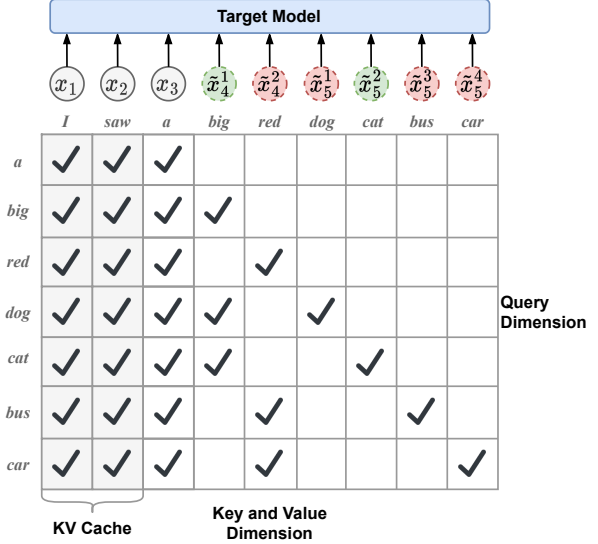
Target Model

$x_1$ $x_2$ $x_3$ $\tilde{x}_4^1$ $\tilde{x}_4^2$ $\tilde{x}_5^1$ $\tilde{x}_5^2$ $\tilde{x}_5^3$ $\tilde{x}_5^4$

| | I | saw | a | big | red | dog | cat | bus | car |
|---|---|---|---|---|---|---|---|---|---|
| a | ✓ | ✓ | ✓ | | | | | | |
| big | ✓ | ✓ | ✓ | ✓ | | | | | |
| red | ✓ | ✓ | ✓ | | ✓ | | | | |
| dog | ✓ | ✓ | ✓ | ✓ | | ✓ | | | |
| cat | ✓ | ✓ | ✓ | ✓ | | | ✓ | | |
| bus | ✓ | ✓ | ✓ | | ✓ | | | ✓ | |
| car | ✓ | ✓ | ✓ | | ✓ | | | | ✓ |

Query Dimension

KV Cache

Key and Value Dimension